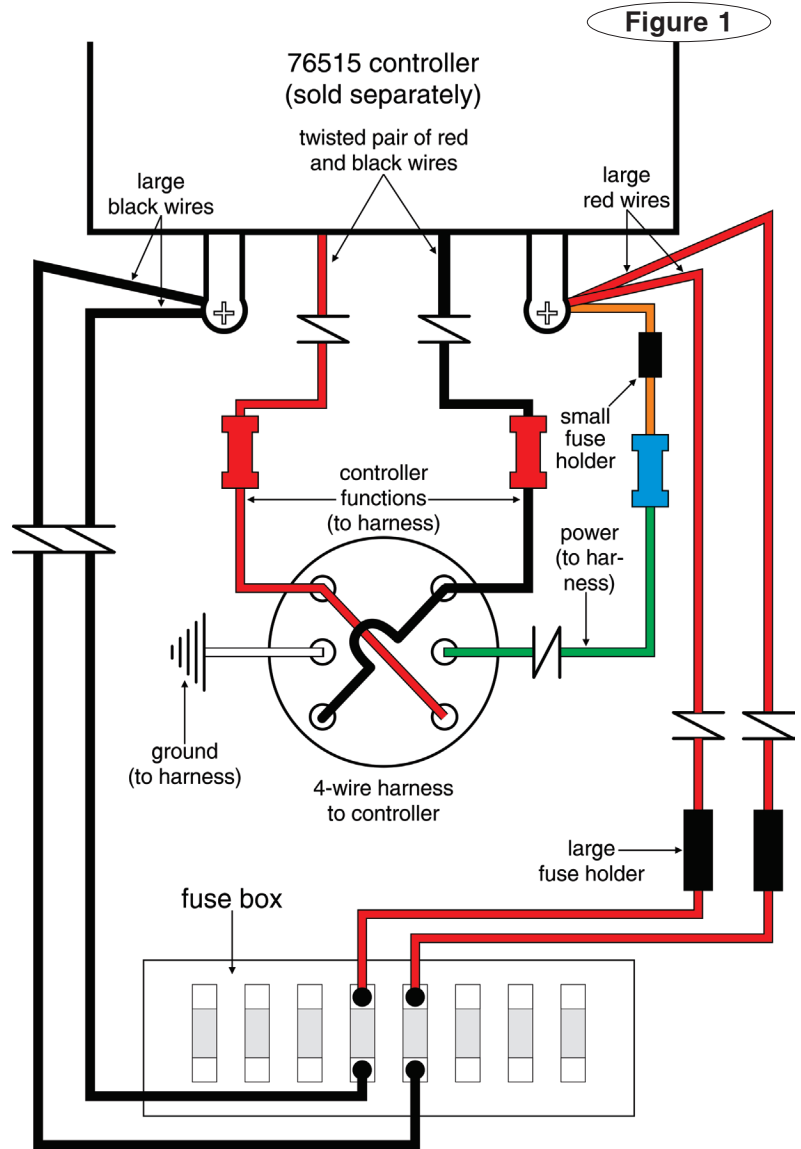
Figure 1

76515 controller
(sold separately)

twisted pair of red and black wires

large black wires

large red wires

small fuse holder

controller functions (to harness)

power (to harness)

ground (to harness)

4-wire harness to controller

large fuse holder

fuse box